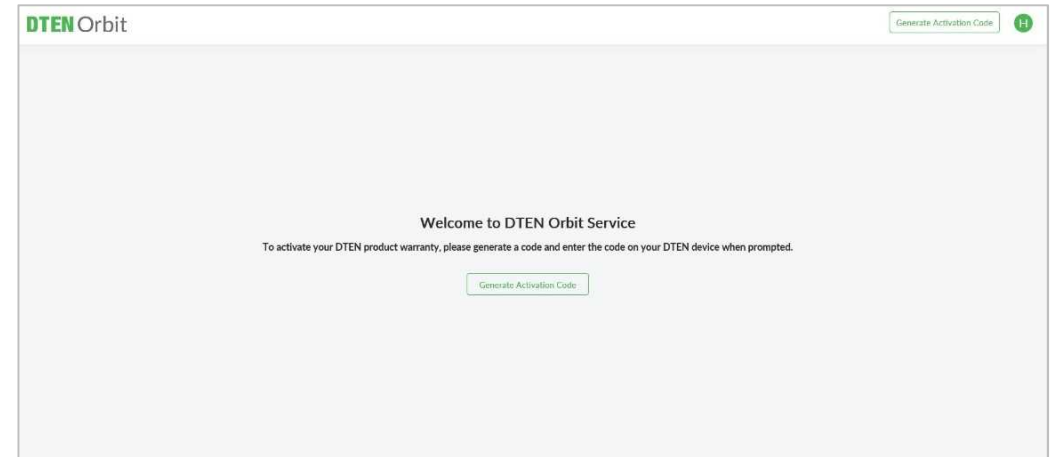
DTEN Orbit

Generate Activation Code

H

Welcome to DTEN Orbit Service

To activate your DTEN product warranty, please generate a code and enter the code on your DTEN device when prompted.

Generate Activation Code